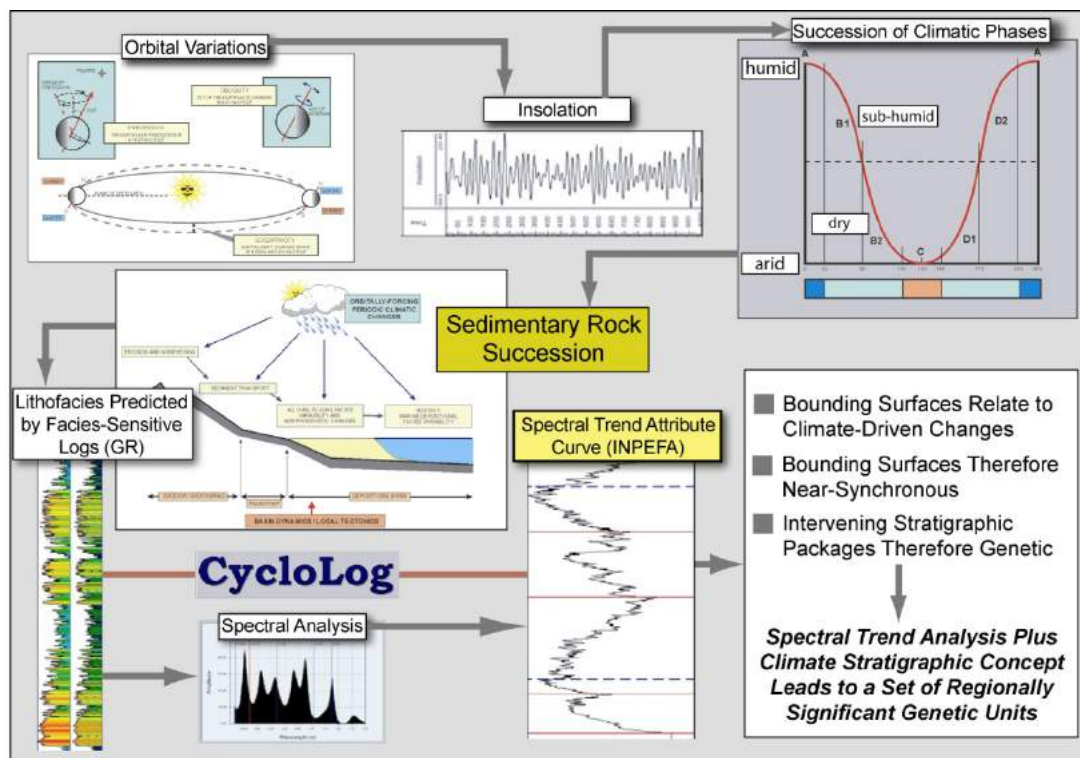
Orbital Variations

OBLIQUITY

ECCENTRICITY

Insolation

Insolation

Time

Succession of Climatic Phases

humid

A

A

sub-humid

B1

D2

dry

B2

C

D1

arid

Sedimentary Rock Succession

ORBITALLY-FORCING PERIODIC CLIMATIC CHANGES

EROSION AND WEATHERING

SEDIMENT TRANSPORT

BASIN DYNAMICS / LOCAL TECTONICS

Lithofacies Predicted by Facies-Sensitive Logs (GR)

Spectral Trend Attribute Curve (INPEFA)

Bounding Surfaces Relate to Climate-Driven Changes

Bounding Surfaces Therefore Near-Synchronous

Intervening Stratigraphic Packages Therefore Genetic

Spectral Trend Analysis Plus Climate Stratigraphic Concept Leads to a Set of Regionally Significant Genetic Units

CycloLog

Spectral Analysis